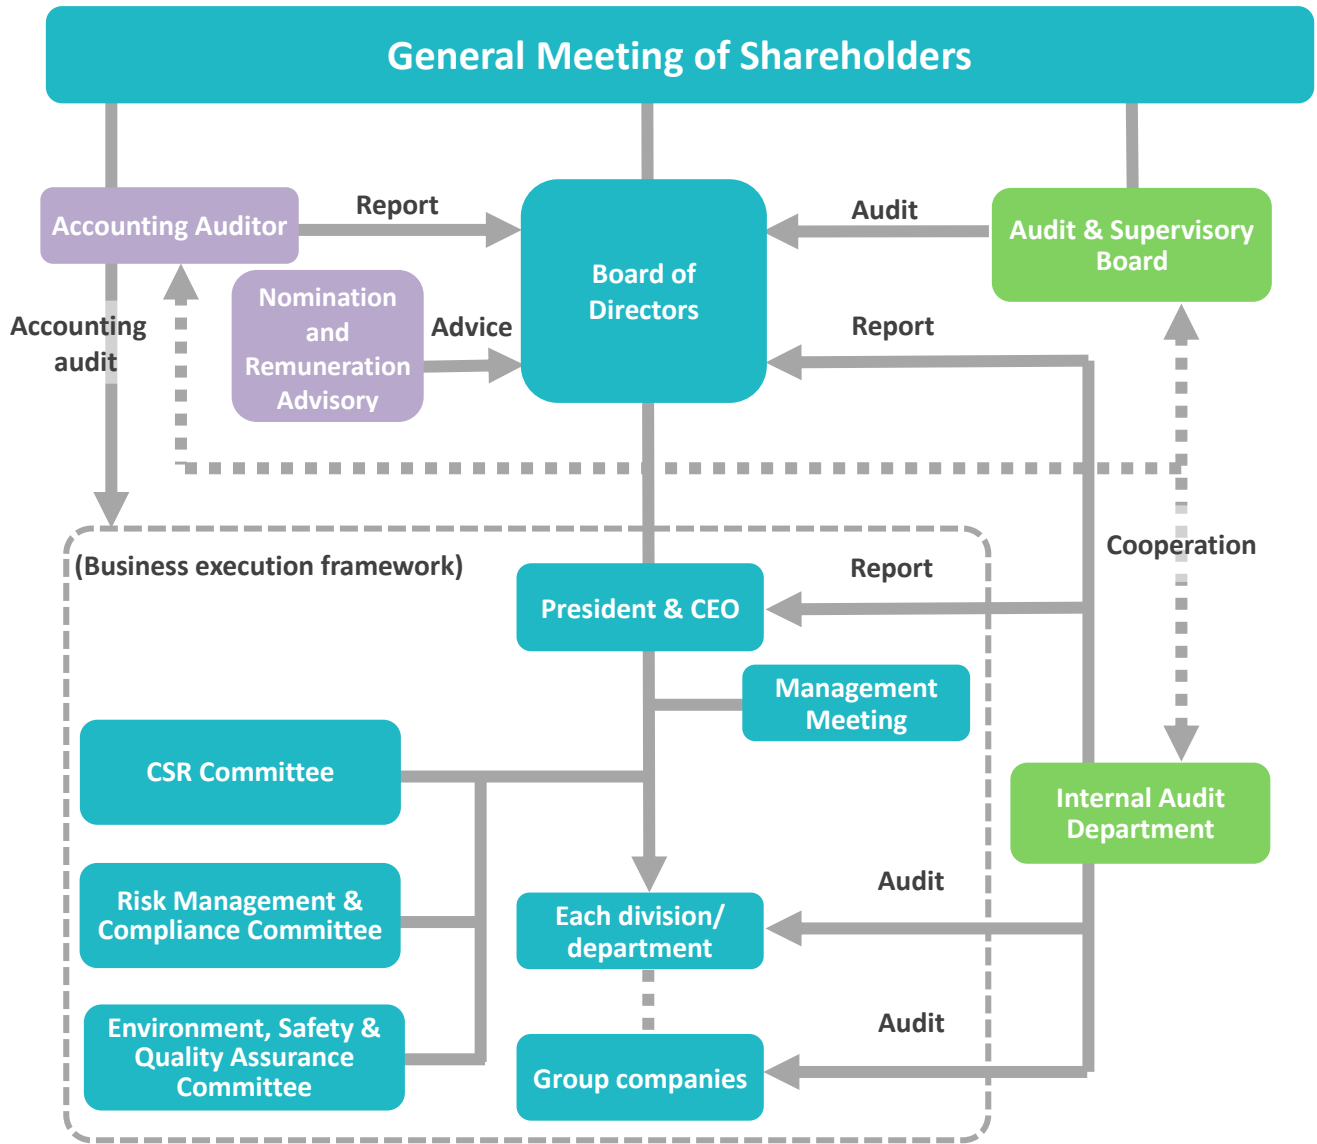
General Meeting of Shareholders

Accounting Auditor

Report

Board of Directors

Audit

Audit & Supervisory Board

Accounting audit

Nomination and Remuneration Advisory

Advice

Report

Cooperation

(Business execution framework)

President & CEO

Report

Management Meeting

CSR Committee

Internal Audit Department

Risk Management & Compliance Committee

Audit

Each division/ department

Environment, Safety & Quality Assurance Committee

Audit

Group companies